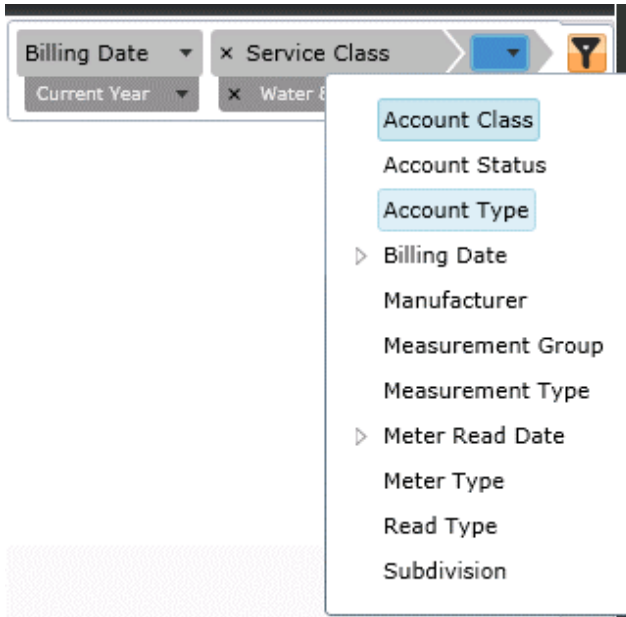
Billing Date
× Service Class
Current Year
× Water &

Account Class
Account Status
Account Type
Billing Date
Manufacturer
Measurement Group
Measurement Type
Meter Read Date
Meter Type
Read Type
Subdivision